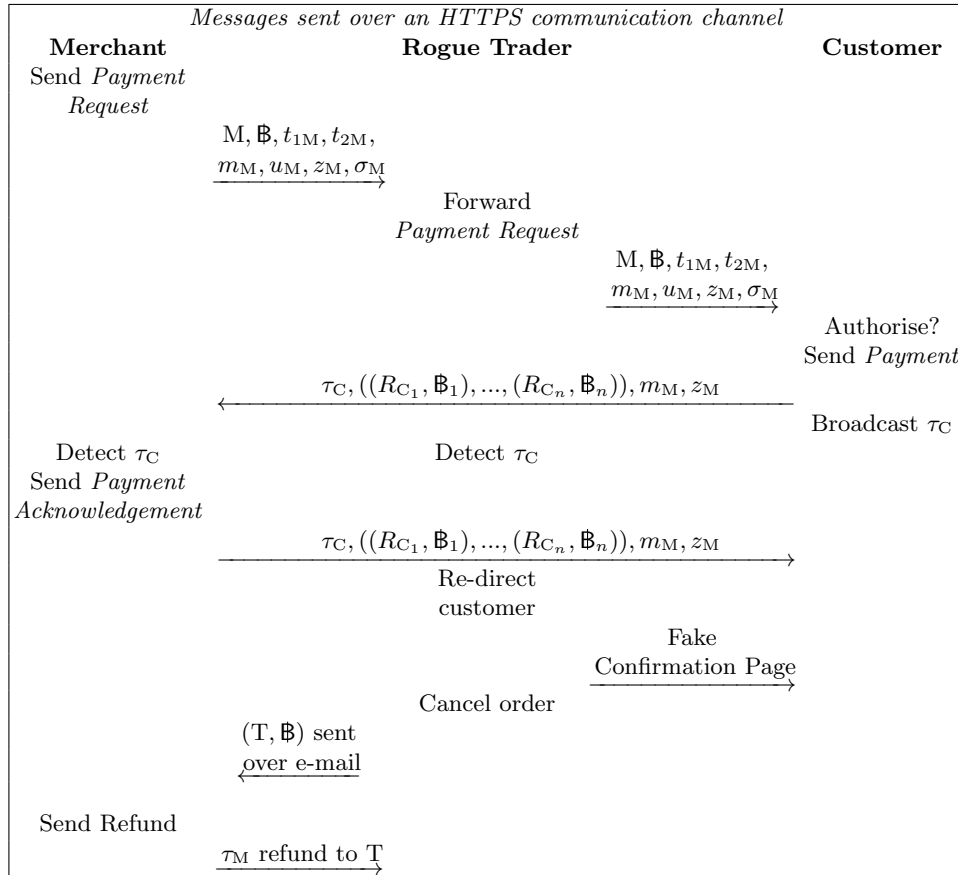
*Messages sent over an HTTPS communication channel*

**Merchant** **Rogue Trader** **Customer**

Send *Payment Request*

$\mathrm{M}, ฿, t_{1\mathrm{M}}, t_{2\mathrm{M}}, m_{\mathrm{M}}, u_{\mathrm{M}}, z_{\mathrm{M}}, \sigma_{\mathrm{M}}$

Forward *Payment Request*

$\mathrm{M}, ฿, t_{1\mathrm{M}}, t_{2\mathrm{M}}, m_{\mathrm{M}}, u_{\mathrm{M}}, z_{\mathrm{M}}, \sigma_{\mathrm{M}}$

Authorise? Send *Payment*

$\tau_{\mathrm{C}}, ((R_{\mathrm{C}_1}, ฿_1), ..., (R_{\mathrm{C}_n}, ฿_n)), m_{\mathrm{M}}, z_{\mathrm{M}}$

Broadcast $\tau_{\mathrm{C}}$

Detect $\tau_{\mathrm{C}}$ Send *Payment Acknowledgement*

Detect $\tau_{\mathrm{C}}$

$\tau_{\mathrm{C}}, ((R_{\mathrm{C}_1}, ฿_1), ..., (R_{\mathrm{C}_n}, ฿_n)), m_{\mathrm{M}}, z_{\mathrm{M}}$

Re-direct customer

Fake Confirmation Page

Cancel order

$(\mathrm{T}, ฿)$ sent over e-mail

Send Refund

$\tau_{\mathrm{M}}$ refund to T